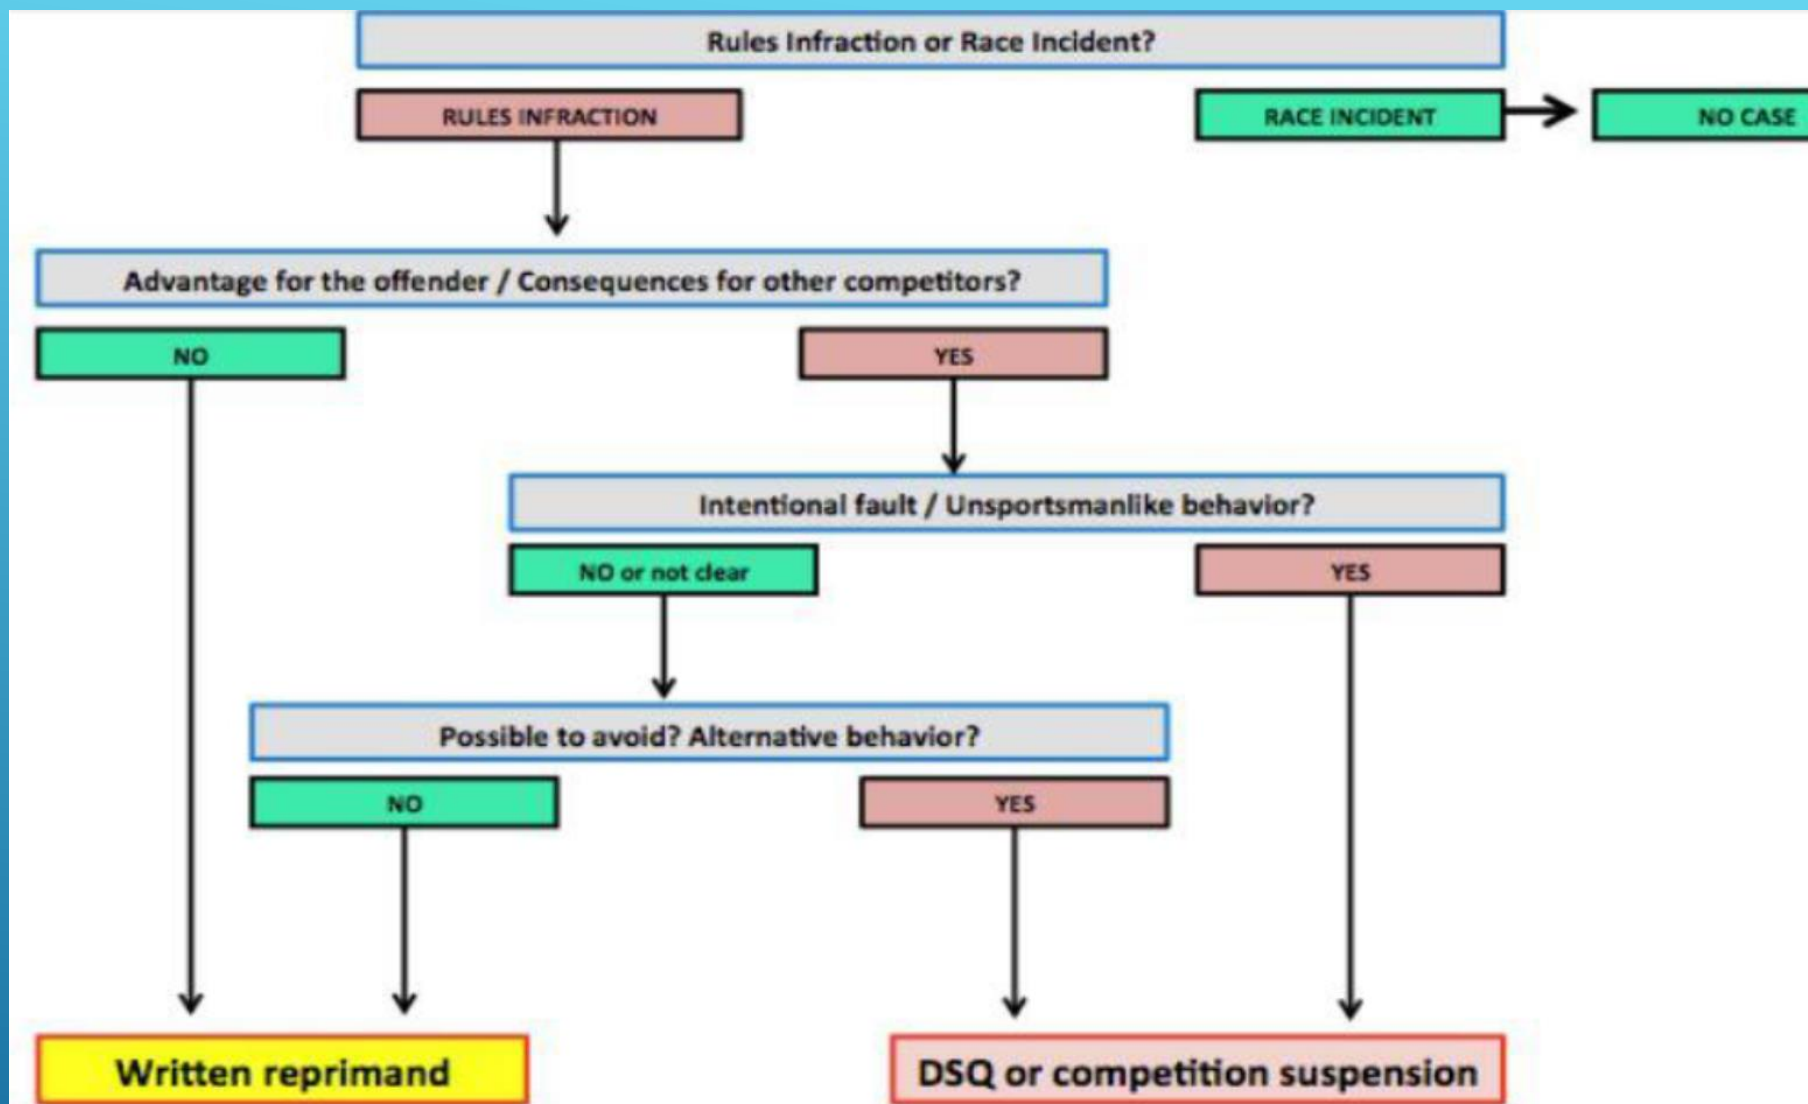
Rules Infraction or Race Incident?

RULES INFRACTION

RACE INCIDENT

NO CASE

Advantage for the offender / Consequences for other competitors?

NO

YES

Intentional fault / Unsportsmanlike behavior?

NO or not clear

YES

Possible to avoid? Alternative behavior?

NO

YES

Written reprimand

DSQ or competition suspension